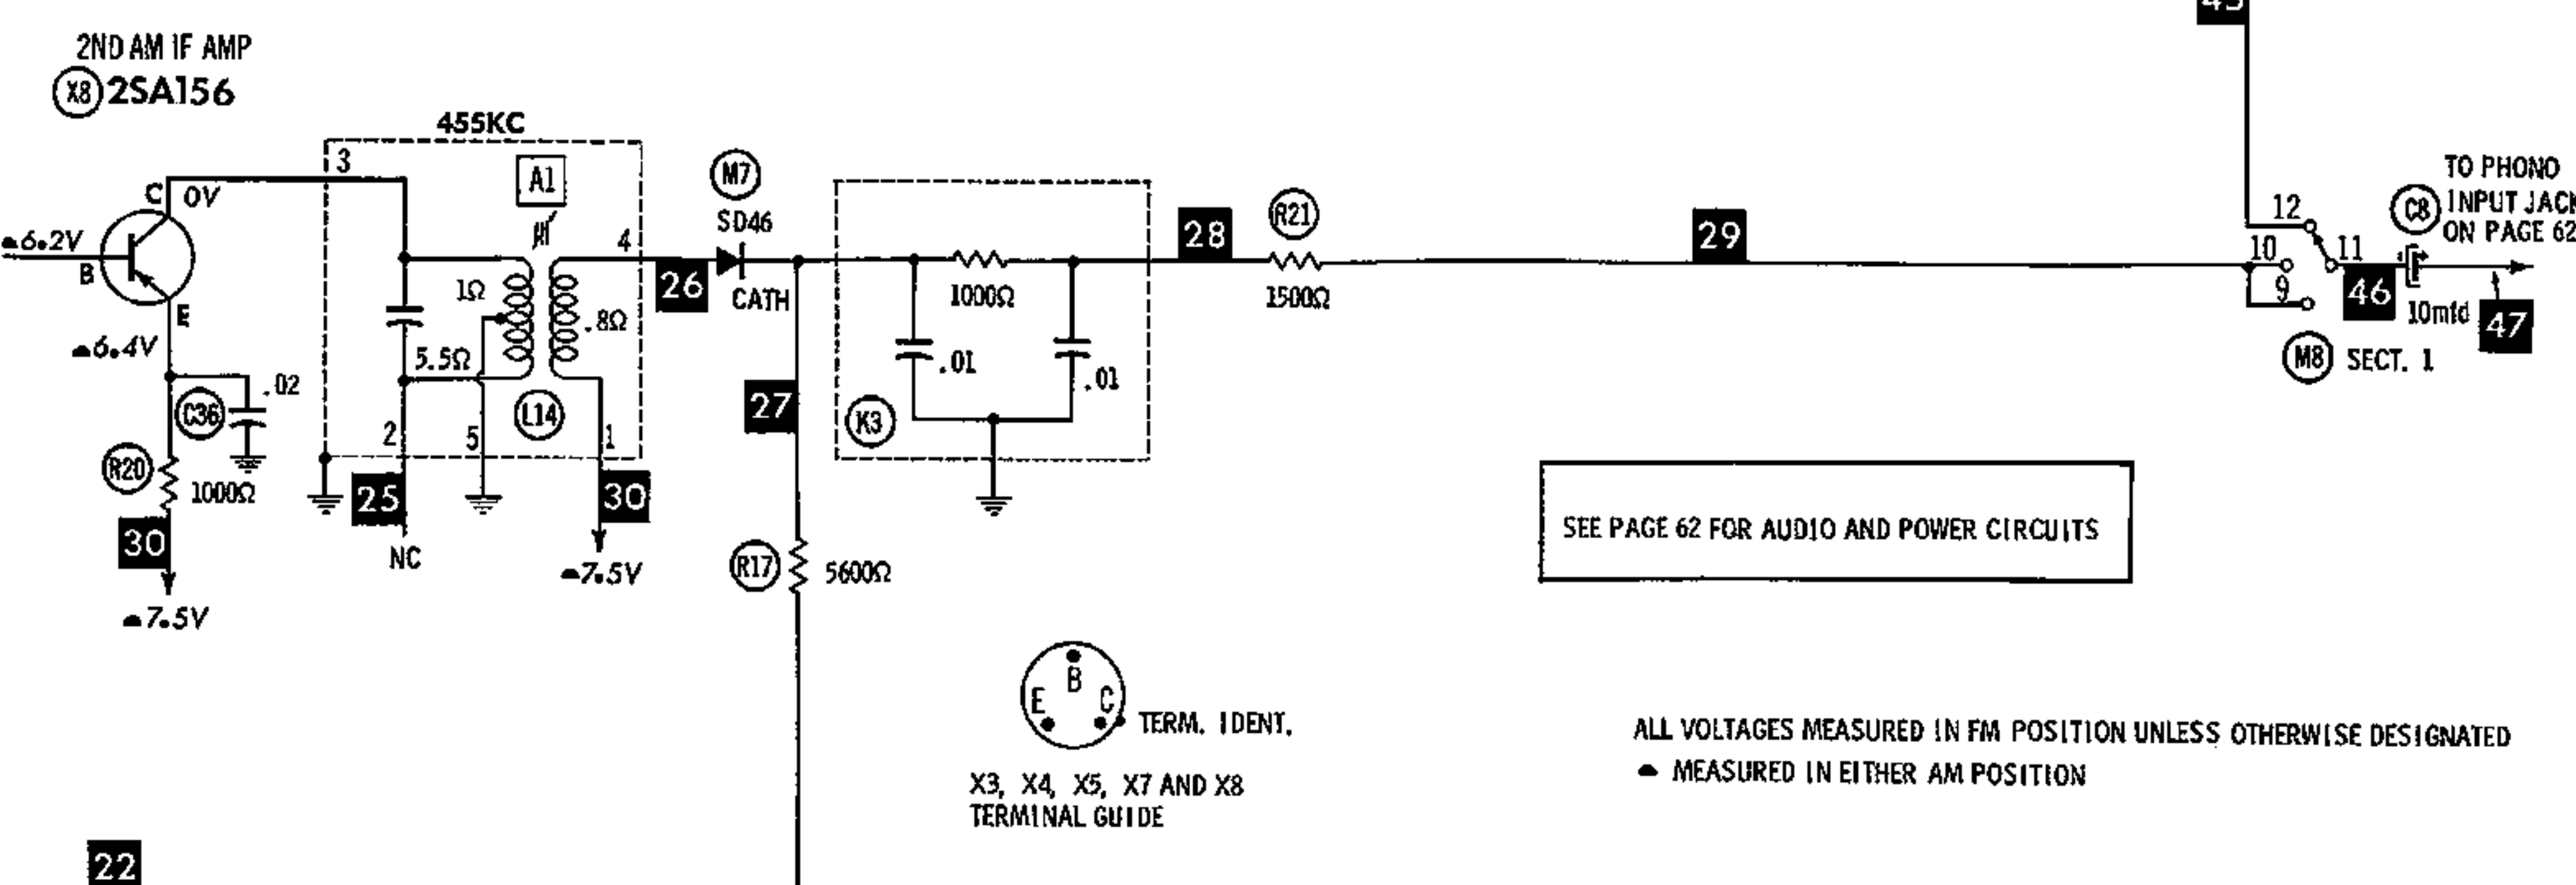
2ND AM IF AMP
X8 2SA156

455KC

3
A1
4
M7
SD46
C
OV
▲6.2V
B
E
▲6.4V
1Ω
.8Ω
26
CATH
5.5Ω
.02
C36
R20
1000Ω
30
▲7.5V
2
5
1
L14
25
NC
30
▲7.5V
27
R17
5600Ω
1000Ω
.01
.01
K3
28
R21
1500Ω
29
12
10
9
11
TO PHONO INPUT JAC
C8
ON PAGE 62
46
10mfd
47
M8 SECT. 1

SEE PAGE 62 FOR AUDIO AND POWER CIRCUITS

E B C TERM. IDENT.

X3, X4, X5, X7 AND X8 TERMINAL GUIDE

ALL VOLTAGES MEASURED IN FM POSITION UNLESS OTHERWISE DESIGNATED
▲ MEASURED IN EITHER AM POSITION

22